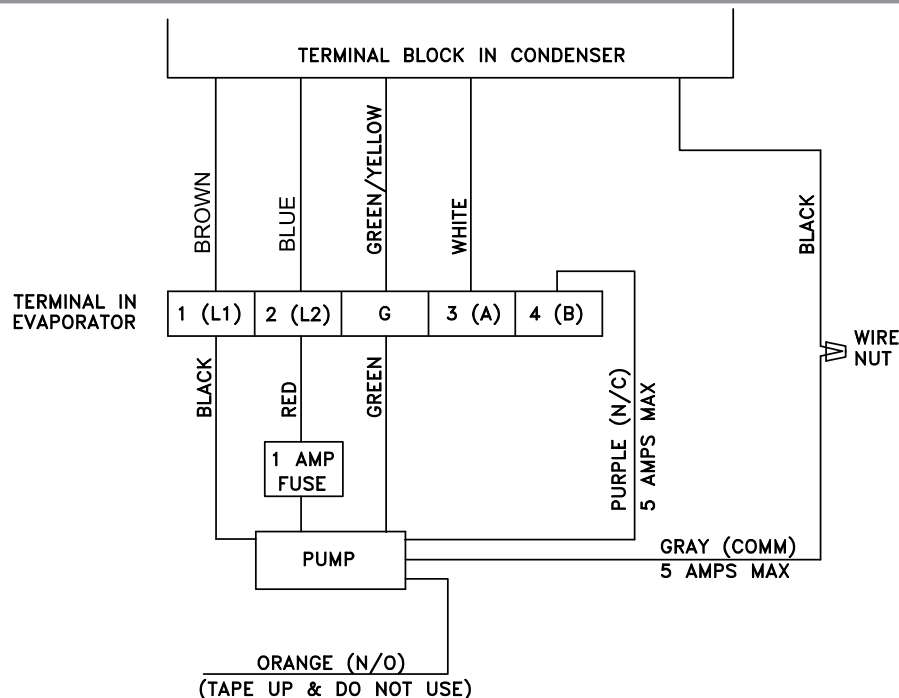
TERMINAL BLOCK IN CONDENSER

BROWN

BLUE

GREEN/YELLOW

WHITE

BLACK

TERMINAL IN EVAPORATOR

1 (L1)

2 (L2)

G

3 (A)

4 (B)

WIRE NUT

BLACK

RED

GREEN

PURPLE (N/C) 5 AMPS MAX

1 AMP FUSE

PUMP

GRAY (COMM) 5 AMPS MAX

ORANGE (N/O) (TAPE UP & DO NOT USE)